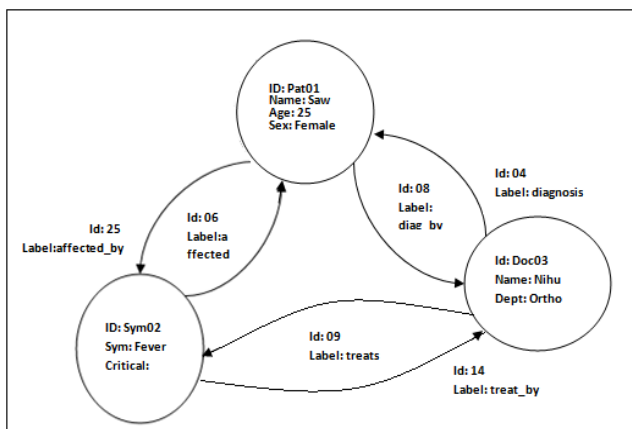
ID: Pat01
Name: Saw
Age: 25
Sex: Female

Id: 25
Label:affected_by

Id: 06
Label:a
ffected

Id: 08
Label:
diag_by

Id: 04
Label: diagnosis

ID: Doc03
Name: Nihu
Dept: Ortho

ID: Sym02
Sym: Fever
Critical:

Id: 09
Label: treats

Id: 14
Label: treat_by